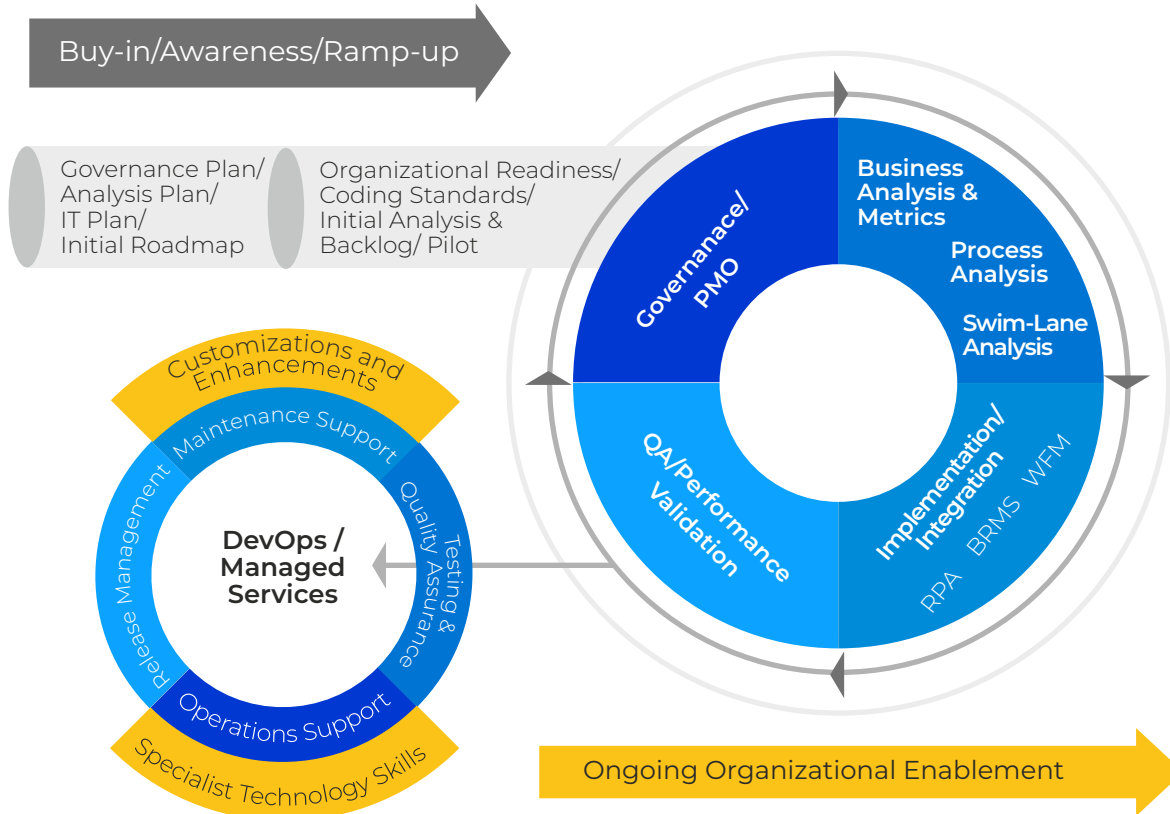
Buy-in/Awareness/Ramp-up

Governance Plan/ Analysis Plan/ IT Plan/ Initial Roadmap

Organizational Readiness/ Coding Standards/ Initial Analysis & Backlog/ Pilot

Governanace/ PMO

Business Analysis & Metrics

Process Analysis

Swim-Lane Analysis

Implementation/ Integration

WFM

BRMS

RPA

QA/Performance Validation

Customizations and Enhancements

Maintenance Support

Testing & Quality Assurance

Operations Support

Release Management

DevOps / Managed Services

Specialist Technology Skills

Ongoing Organizational Enablement